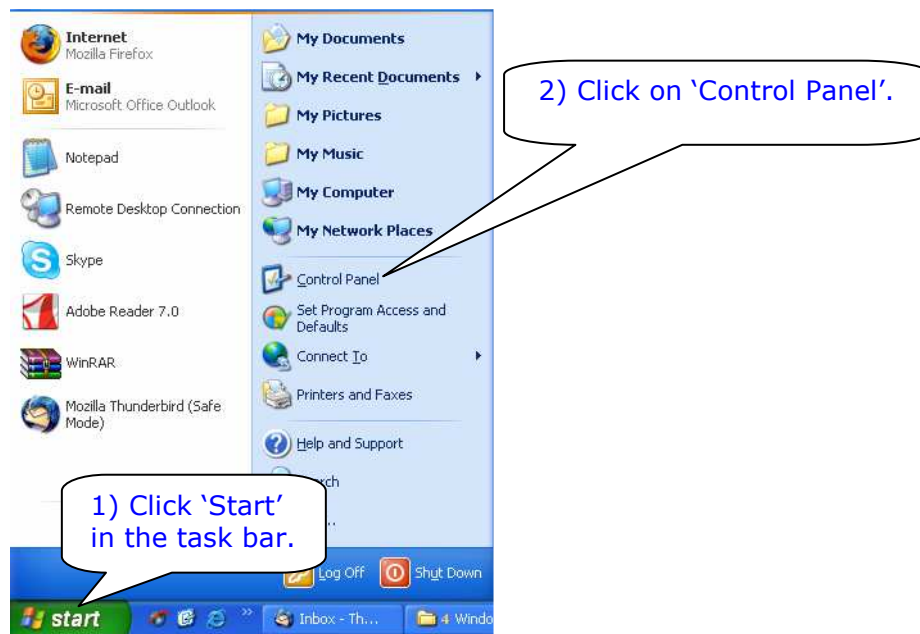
Internet
Mozilla Firefox

E-mail
Microsoft Office Outlook

Notepad

Remote Desktop Connection

Skype

Adobe Reader 7.0

WinRAR

Mozilla Thunderbird (Safe Mode)

My Documents

My Recent Documents

My Pictures

My Music

My Computer

My Network Places

Control Panel

Set Program Access and Defaults

Connect To

Printers and Faxes

Help and Support

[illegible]rch

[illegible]...

2) Click on 'Control Panel'.

1) Click 'Start' in the task bar.

Log Off

Shut Down

start

Inbox - Th...

4 Windo